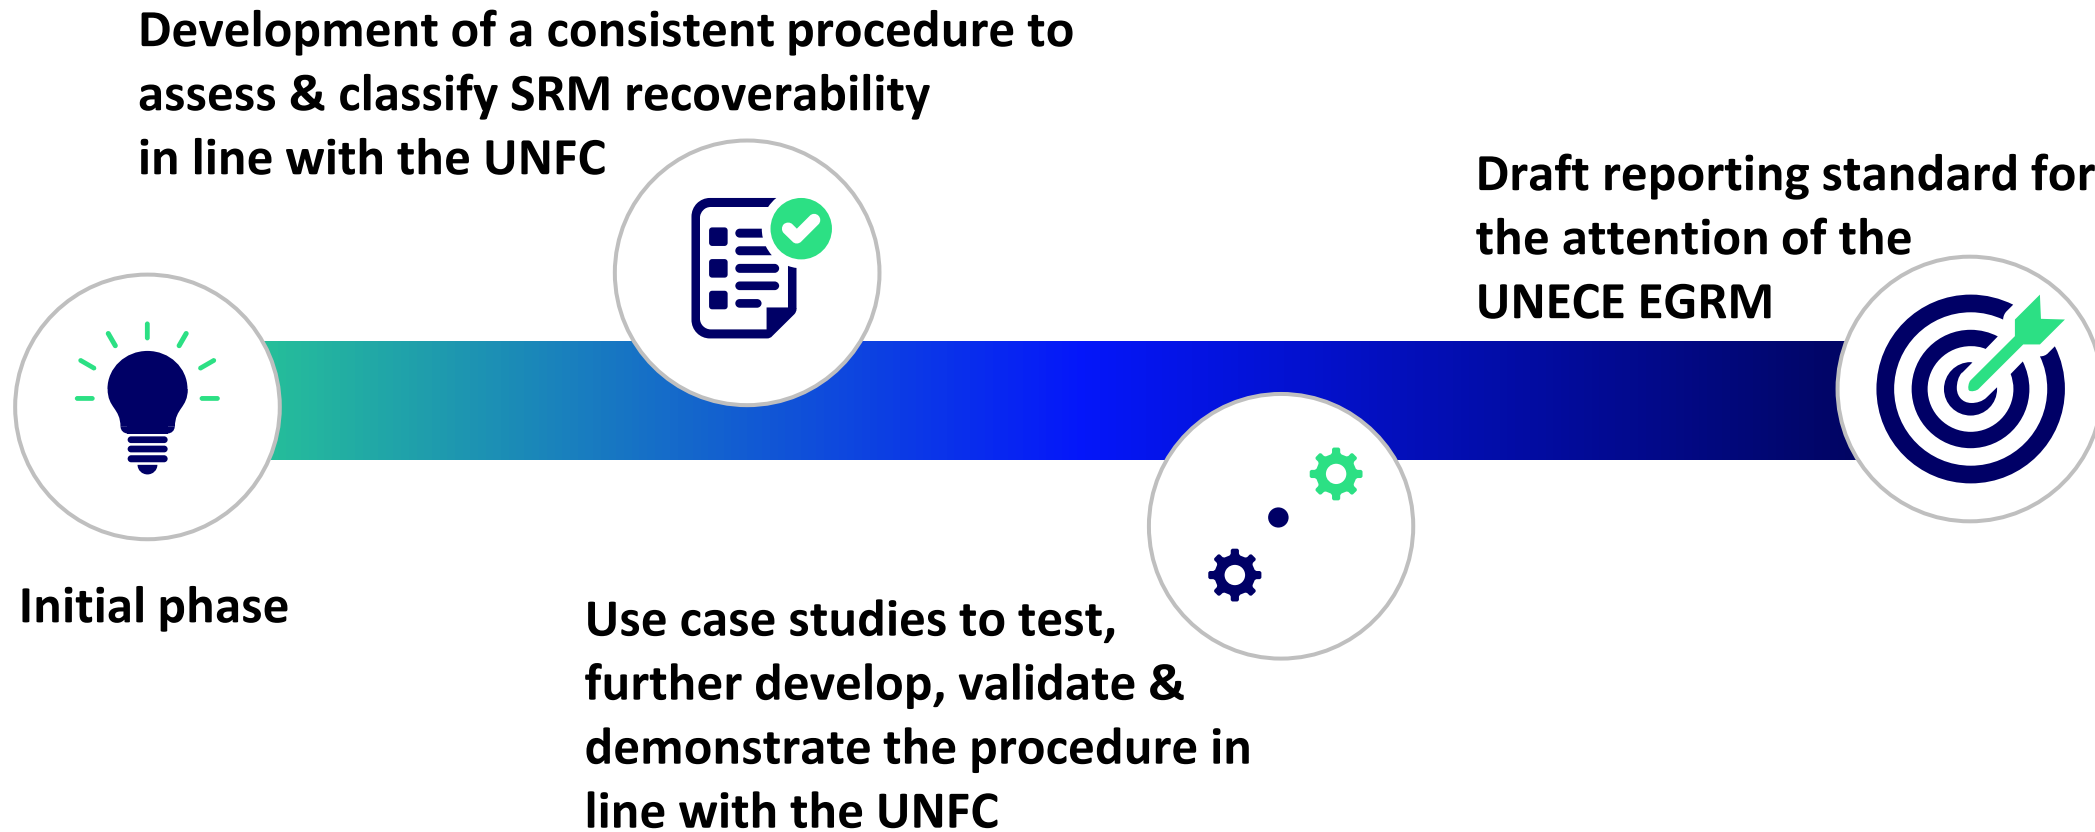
Development of a consistent procedure to assess & classify SRM recoverability in line with the UNFC

Draft reporting standard for the attention of the UNECE EGRM

Initial phase

Use case studies to test, further develop, validate & demonstrate the procedure in line with the UNFC